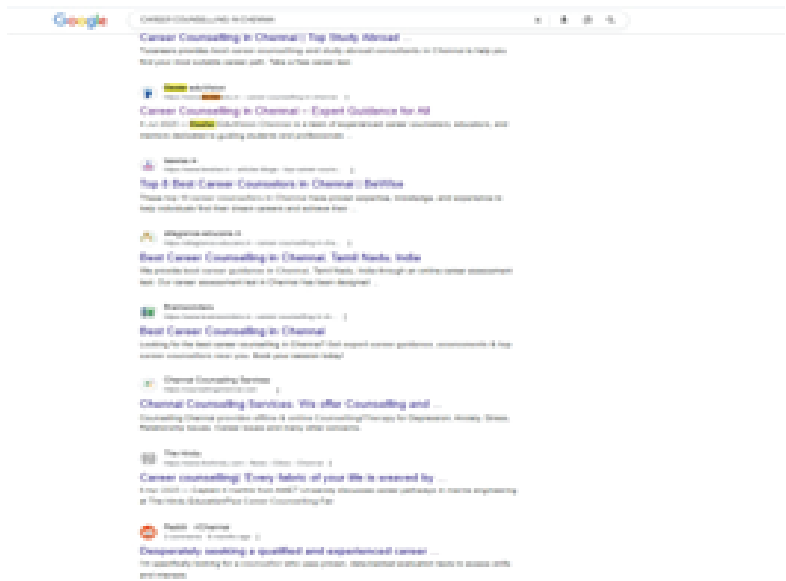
Google

CAREER COUNSELLING IN CHENNAI

Career Counselling in Chennai | Top Study Abroad ...

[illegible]

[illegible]

Career Counselling in Chennai – Expert Guidance for All

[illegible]

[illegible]

Top 8 Best Career Counselors in Chennai | BeWise

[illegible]

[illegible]

Best Career Counselling in Chennai, Tamil Nadu, India

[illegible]

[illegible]

Best Career Counselling in Chennai

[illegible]

Chennai Counselling Services

Chennai Counselling Services: We offer Counselling and ...

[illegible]

The Hindu

Career counselling: Every fabric of your life is weaved by ...

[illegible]

Reddit · r/Chennai

Desperately seeking a qualified and experienced career ...

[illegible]